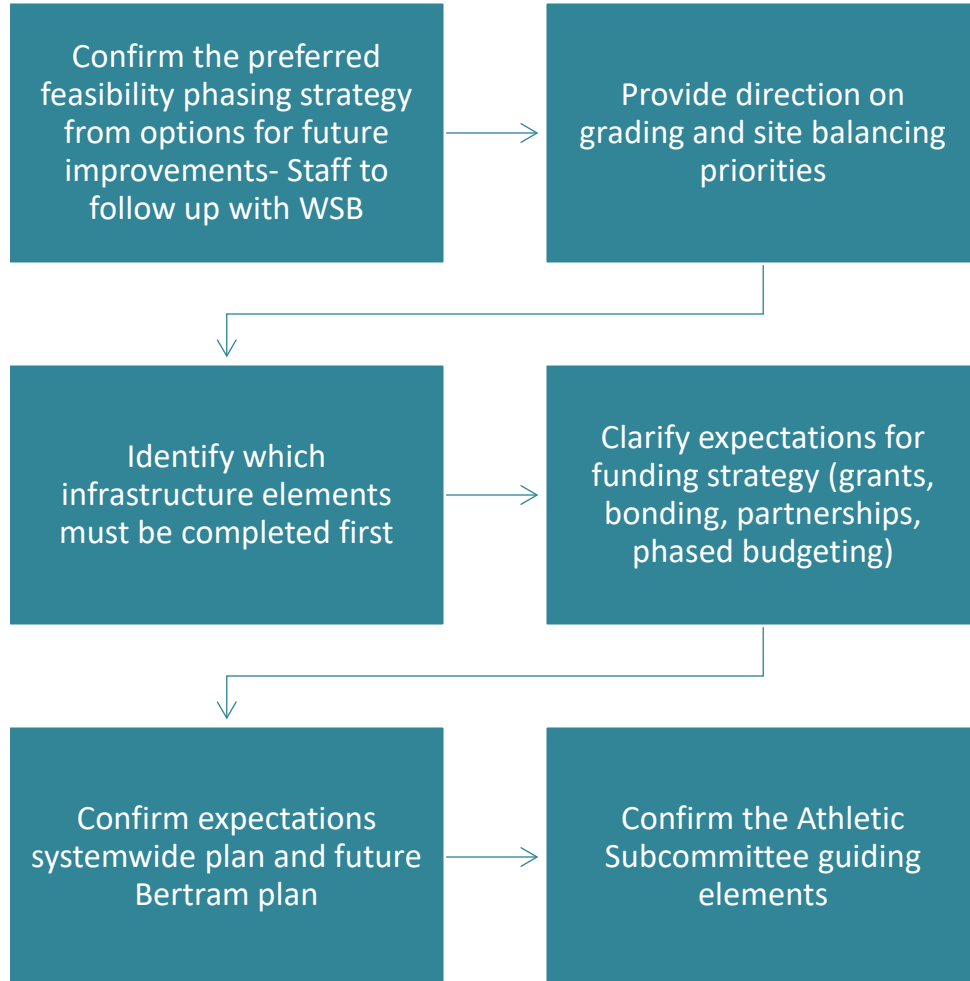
Confirm the preferred feasibility phasing strategy from options for future improvements- Staff to follow up with WSB

Provide direction on grading and site balancing priorities

Identify which infrastructure elements must be completed first

Clarify expectations for funding strategy (grants, bonding, partnerships, phased budgeting)

Confirm expectations systemwide plan and future Bertram plan

Confirm the Athletic Subcommittee guiding elements